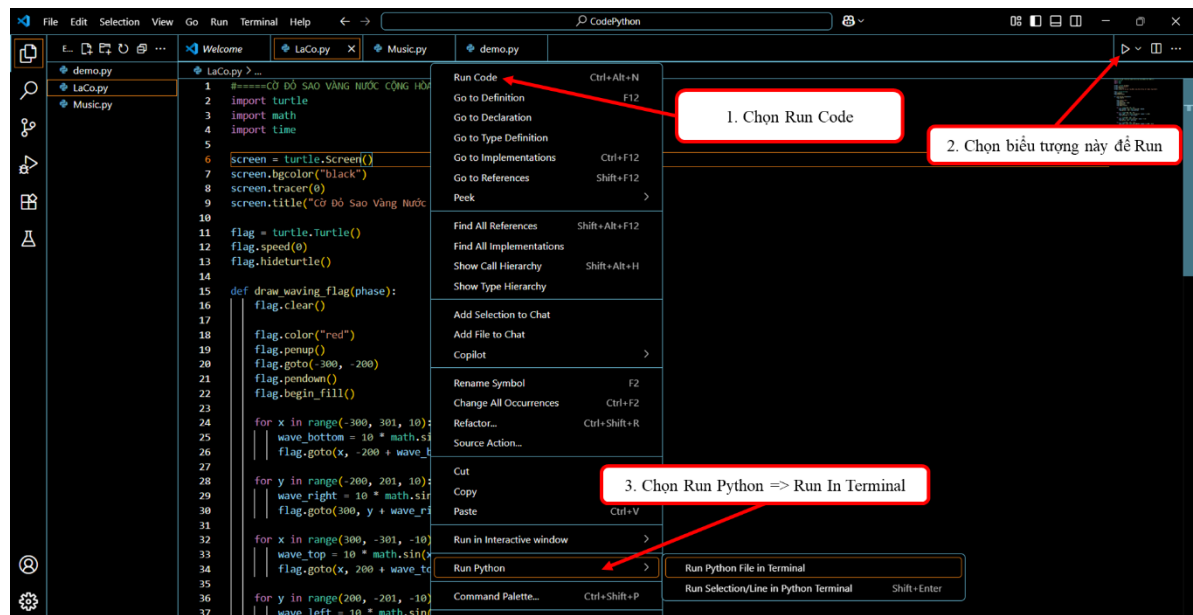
File Edit Selection View Go Run Terminal Help
CodePython

E...
demo.py
LaCo.py
Music.py

Welcome | LaCo.py | Music.py | demo.py

LaCo.py > ...

1 #=====CỜ ĐỎ SAO VÀNG NƯỚC CỘNG HÒA
2 import turtle
3 import math
4 import time
5
6 screen = turtle.Screen()
7 screen.bgcolor("black")
8 screen.tracer(0)
9 screen.title("Cờ Đỏ Sao Vàng Nước
10
11 flag = turtle.Turtle()
12 flag.speed(0)
13 flag.hideturtle()
14
15 def draw_waving_flag(phase):
16 flag.clear()
17
18 flag.color("red")
19 flag.penup()
20 flag.goto(-300, -200)
21 flag.pendown()
22 flag.begin_fill()
23
24 for x in range(-300, 301, 10):
25 wave_bottom = 10 * math.si
26 flag.goto(x, -200 + wave_b
27
28 for y in range(-200, 201, 10):
29 wave_right = 10 * math.sin
30 flag.goto(300, y + wave_ri
31
32 for x in range(300, -301, -10)
33 wave_top = 10 * math.sin(x
34 flag.goto(x, 200 + wave_to
35
36 for y in range(200, -201, -10)
37 wave_left = 10 * math.sin(

Run Code Ctrl+Alt+N
Go to Definition F12
Go to Declaration
Go to Type Definition
Go to Implementations Ctrl+F12
Go to References Shift+F12
Peek
Find All References Shift+Alt+F12
Find All Implementations
Show Call Hierarchy Shift+Alt+H
Show Type Hierarchy
Add Selection to Chat
Add File to Chat
Copilot
Rename Symbol F2
Change All Occurrences Ctrl+F2
Refactor... Ctrl+Shift+R
Source Action...
Cut
Copy
Paste Ctrl+V
Run in Interactive window
Run Python
Command Palette... Ctrl+Shift+P

Run Python File in Terminal
Run Selection/Line in Python Terminal Shift+Enter

1. Chọn Run Code
2. Chọn biểu tượng này để Run
3. Chọn Run Python => Run In Terminal